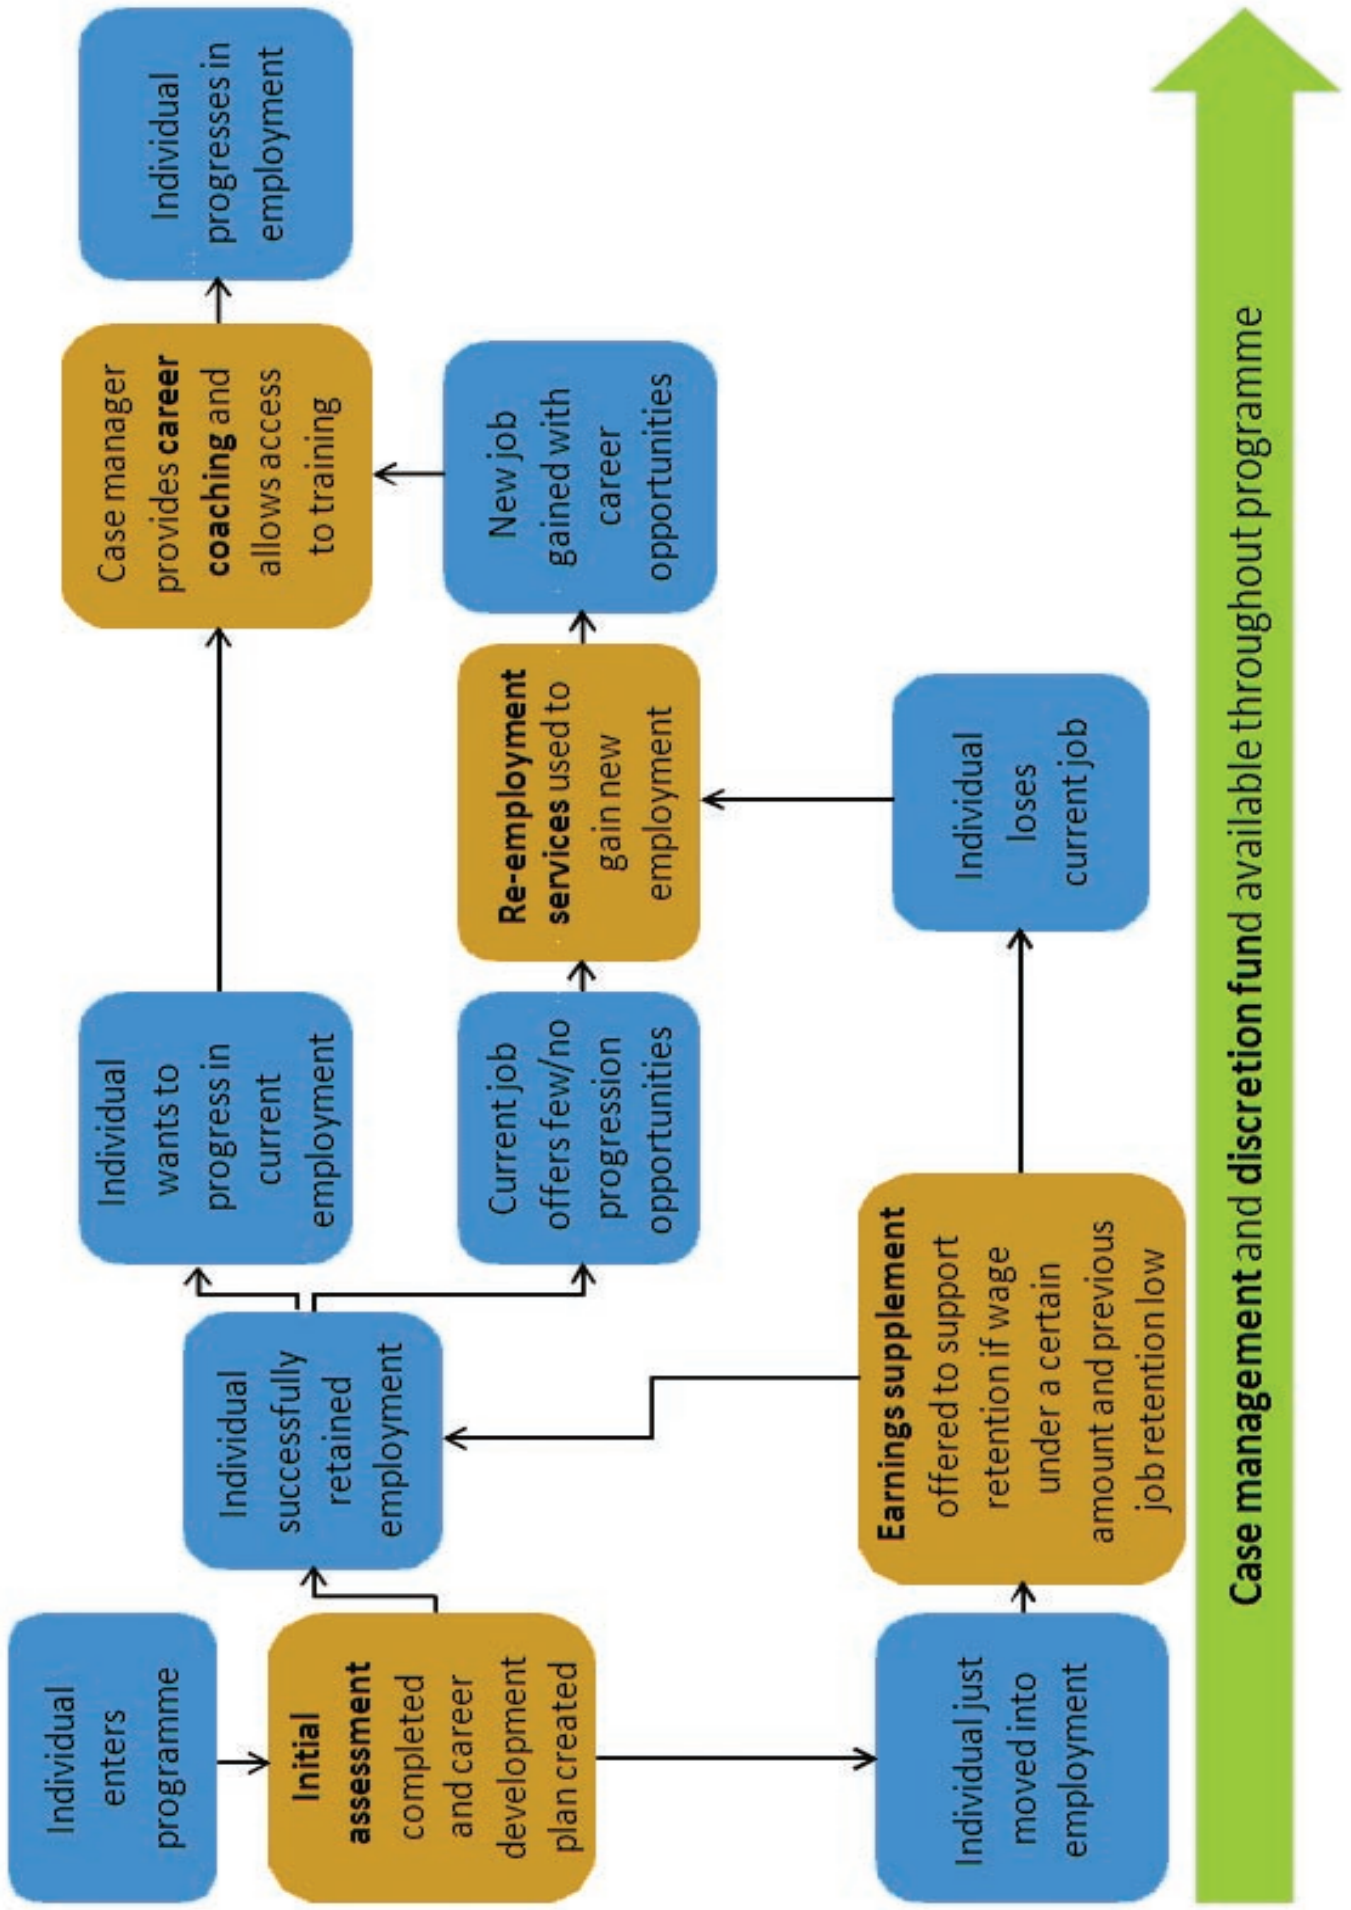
Individual enters programme

Initial assessment completed and career development plan created

Individual successfully retained employment

Individual just moved into employment

Earnings supplement offered to support retention if wage under a certain amount and previous job retention low

Individual wants to progress in current employment

Current job offers few/no progression opportunities

Individual loses current job

Re-employment services used to gain new employment

New job gained with career opportunities

Case manager provides career coaching and allows access to training

Individual progresses in employment

Case management and discretion fund available throughout programme